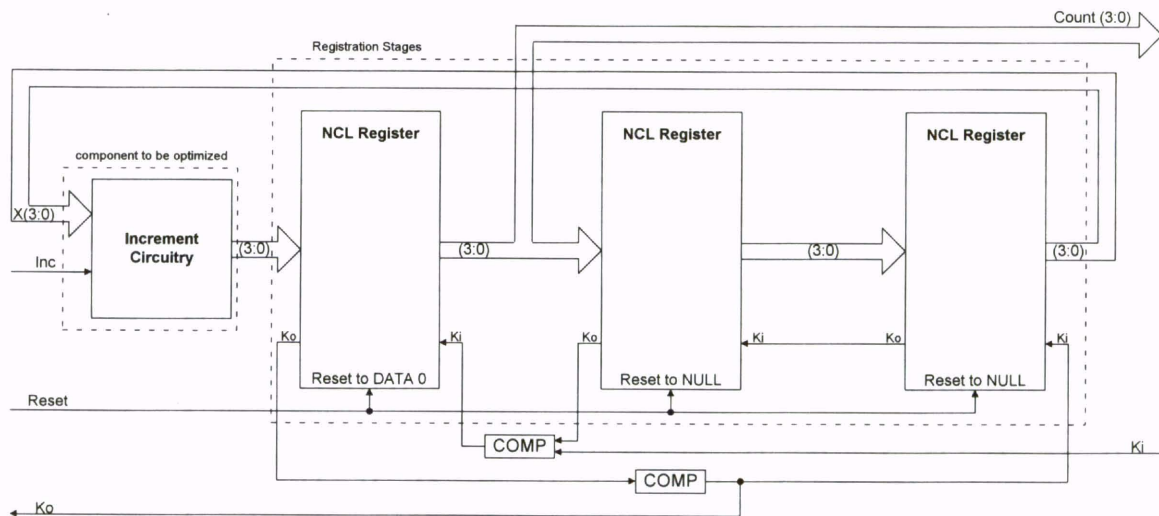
Count (3:0)

Registration Stages

component to be optimized

X(3:0)

Inc

Increment Circuitry

(3:0)

NCL Register

(3:0)

Ko

Ki

Reset to DATA 0

NCL Register

Ko

Ki

Reset to NULL

(3:0)

NCL Register

(3:0)

Ko

Ki

Reset to NULL

Reset

COMP

Ki

COMP

Ko